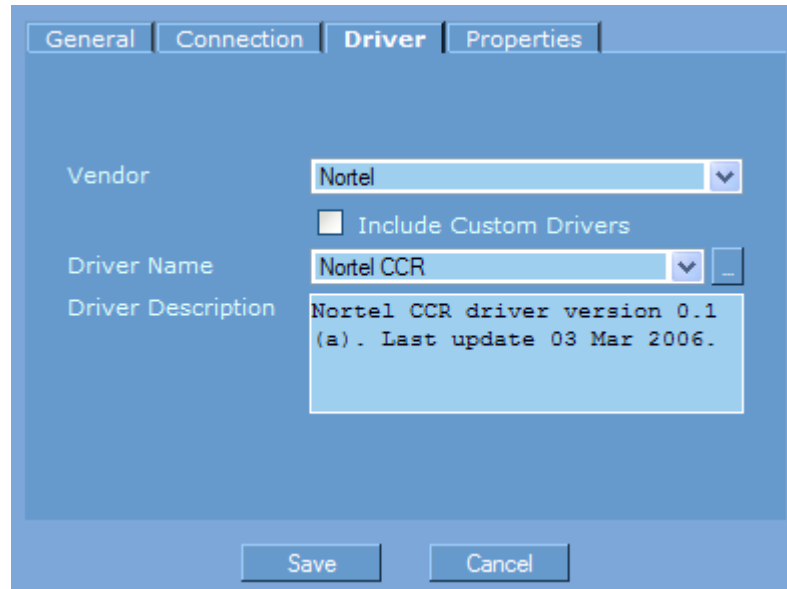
General | Connection | Driver | Properties

Vendor
Nortel

Include Custom Drivers

Driver Name
Nortel CCR
...

Driver Description
Nortel CCR driver version 0.1 (a). Last update 03 Mar 2006.

Save
Cancel